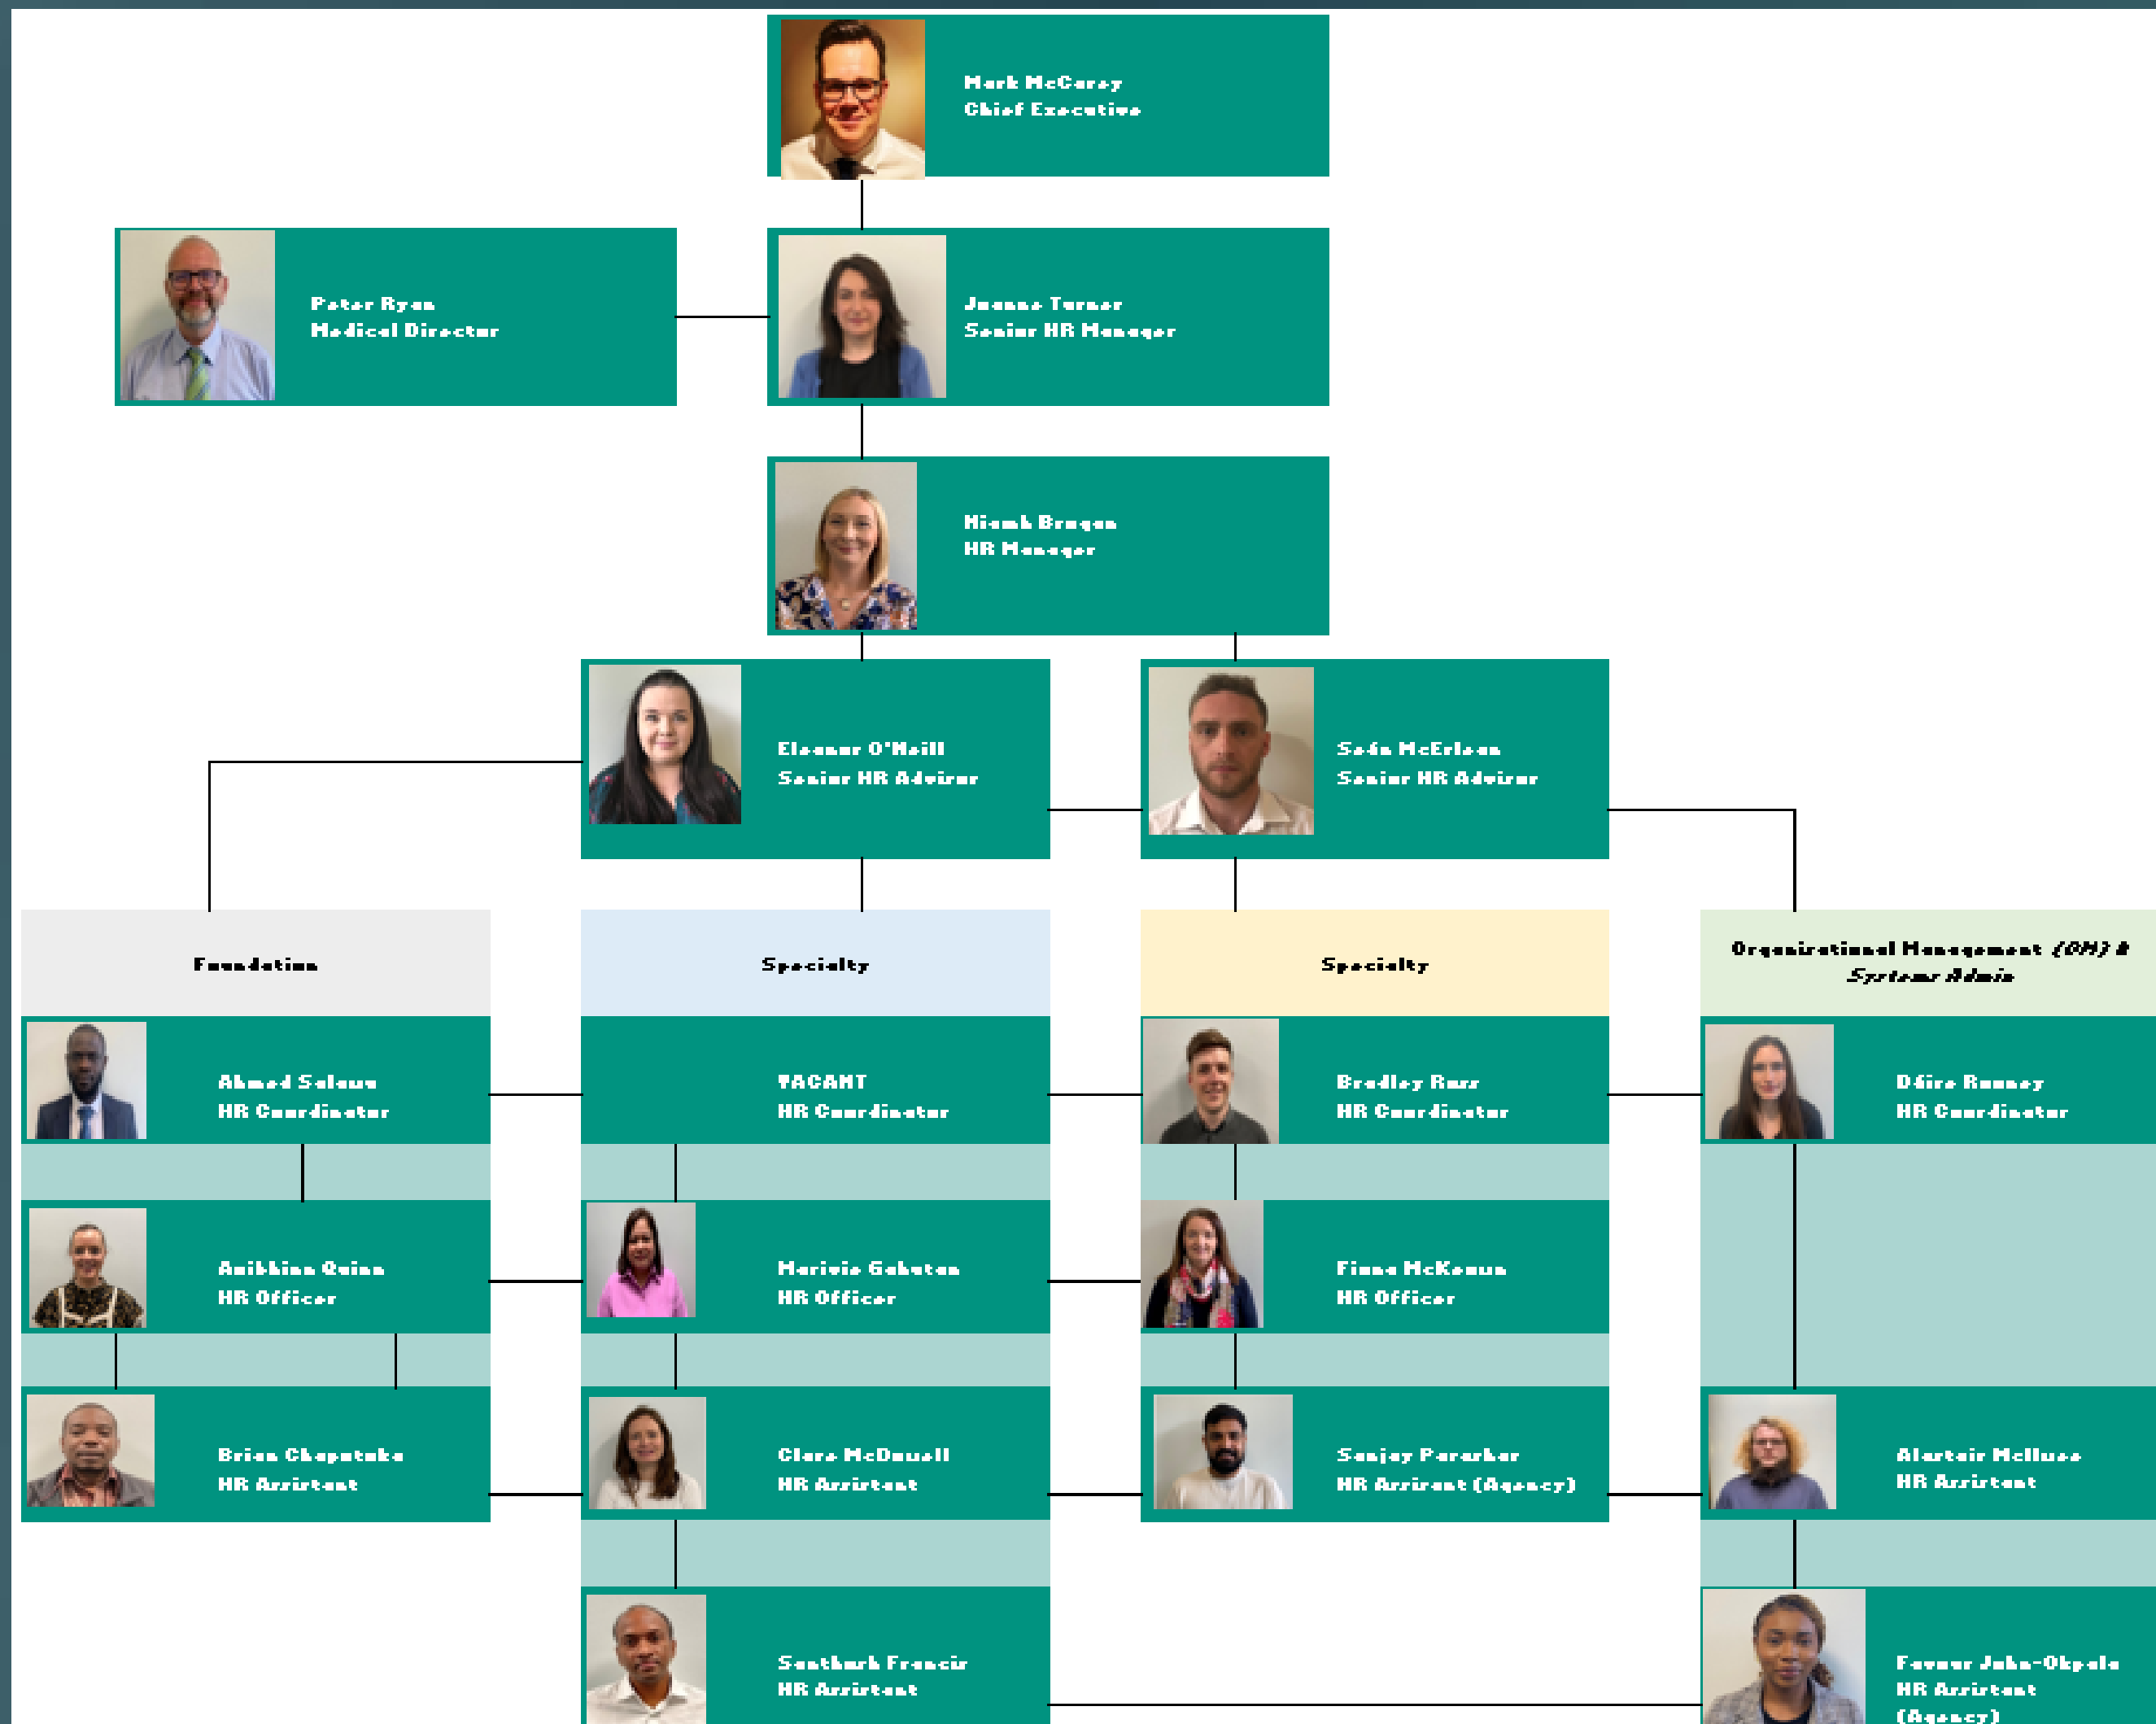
Mark McCarey
Chief Executive

Peter Ryan
Medical Director

Joanne Turner
Senior HR Manager

Niamh Bragan
HR Manager

Eleanor O'Neill
Senior HR Advisor

Seán McErlean
Senior HR Advisor

Foundation

Specialty

Specialty

Organisational Management (OM) & Systems Admin

Ahmed Saleem
HR Coordinator

VACANT
HR Coordinator

Bradley Ross
HR Coordinator

Dáire Rooney
HR Coordinator

Aoibhinn Quinn
HR Officer

Marivic Gabatan
HR Officer

Fiona McKeown
HR Officer

Brian Chaputuka
HR Assistant

Clare McDowell
HR Assistant

Sanjay Parashar
HR Assistant (Agency)

Alastair McIlvee
HR Assistant

Santhosh Francis
HR Assistant

Favour John-Okpala
HR Assistant
(Agency)